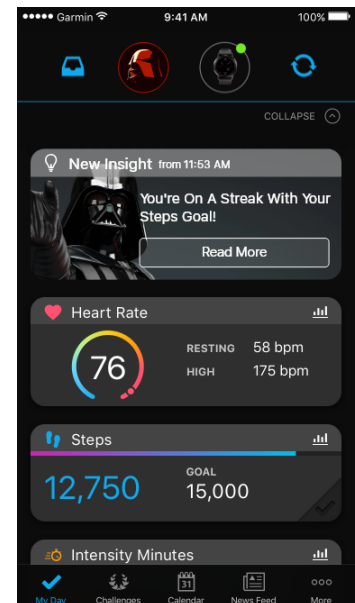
●●●●● Garmin 9:41 AM 100%

COLLAPSE

New Insight from 11:53 AM

You're On A Streak With Your Steps Goal!

Read More

Heart Rate

76

RESTING 58 bpm

HIGH 175 bpm

Steps

12,750

GOAL

15,000

Intensity Minutes

My Day Challenges 31 Calendar News Feed More